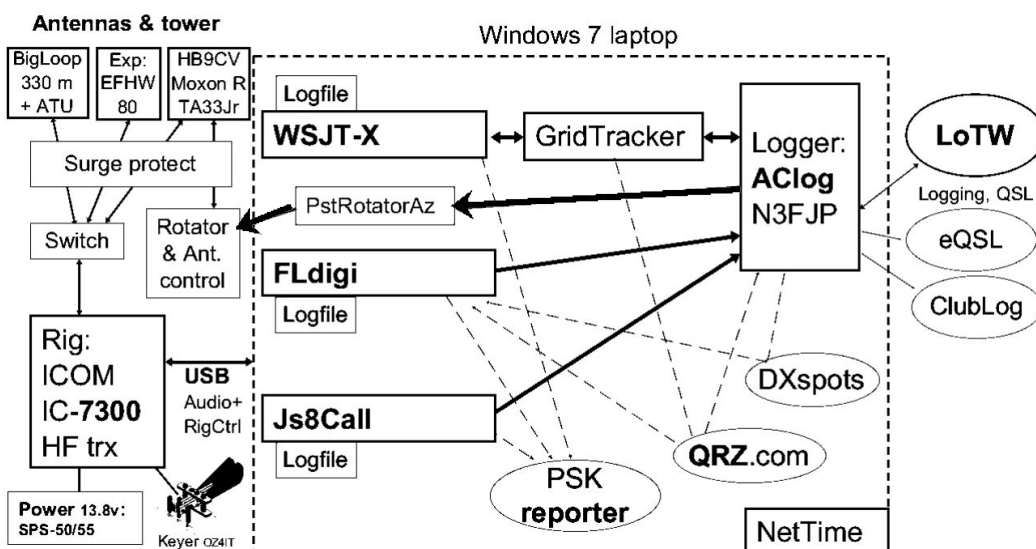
Antennas & tower

BigLoop 330 m + ATU

Exp: EFHW 80

HB9CV Moxon R TA33Jr

Surge protect

Switch

Rotator & Ant. control

Rig: ICOM IC-7300 HF trx

USB Audio+ RigCtrl

Power 13.8v: SPS-50/55

Keyer OZ4IT

Windows 7 laptop

Logfile

WSJT-X

GridTracker

Logger: AClog N3FJP

PstRotatorAz

FLdigi

Logfile

Js8Call

Logfile

DXspots

QRZ.com

PSK reporter

NetTime

LoTW

Logging, QSL

eQSL

ClubLog